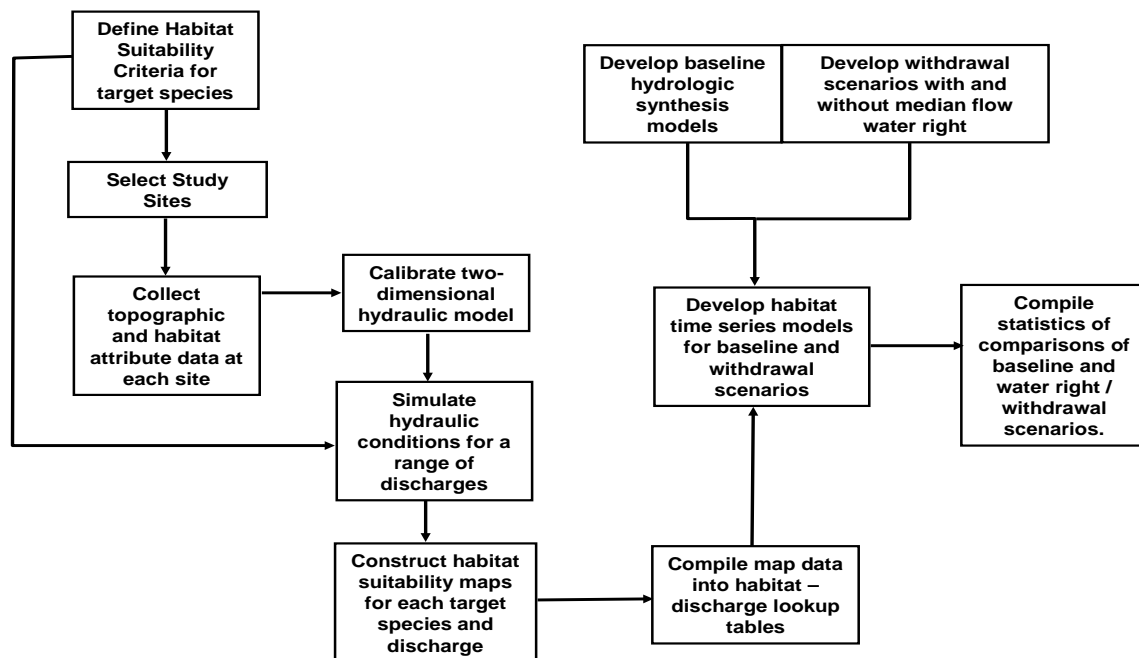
Define Habitat Suitability Criteria for target species

Select Study Sites

Collect topographic and habitat attribute data at each site

Calibrate two-dimensional hydraulic model

Simulate hydraulic conditions for a range of discharges

Construct habitat suitability maps for each target species and discharge

Compile map data into habitat – discharge lookup tables

Develop baseline hydrologic synthesis models

Develop withdrawal scenarios with and without median flow water right

Develop habitat time series models for baseline and withdrawal scenarios

Compile statistics of comparisons of baseline and water right / withdrawal scenarios.